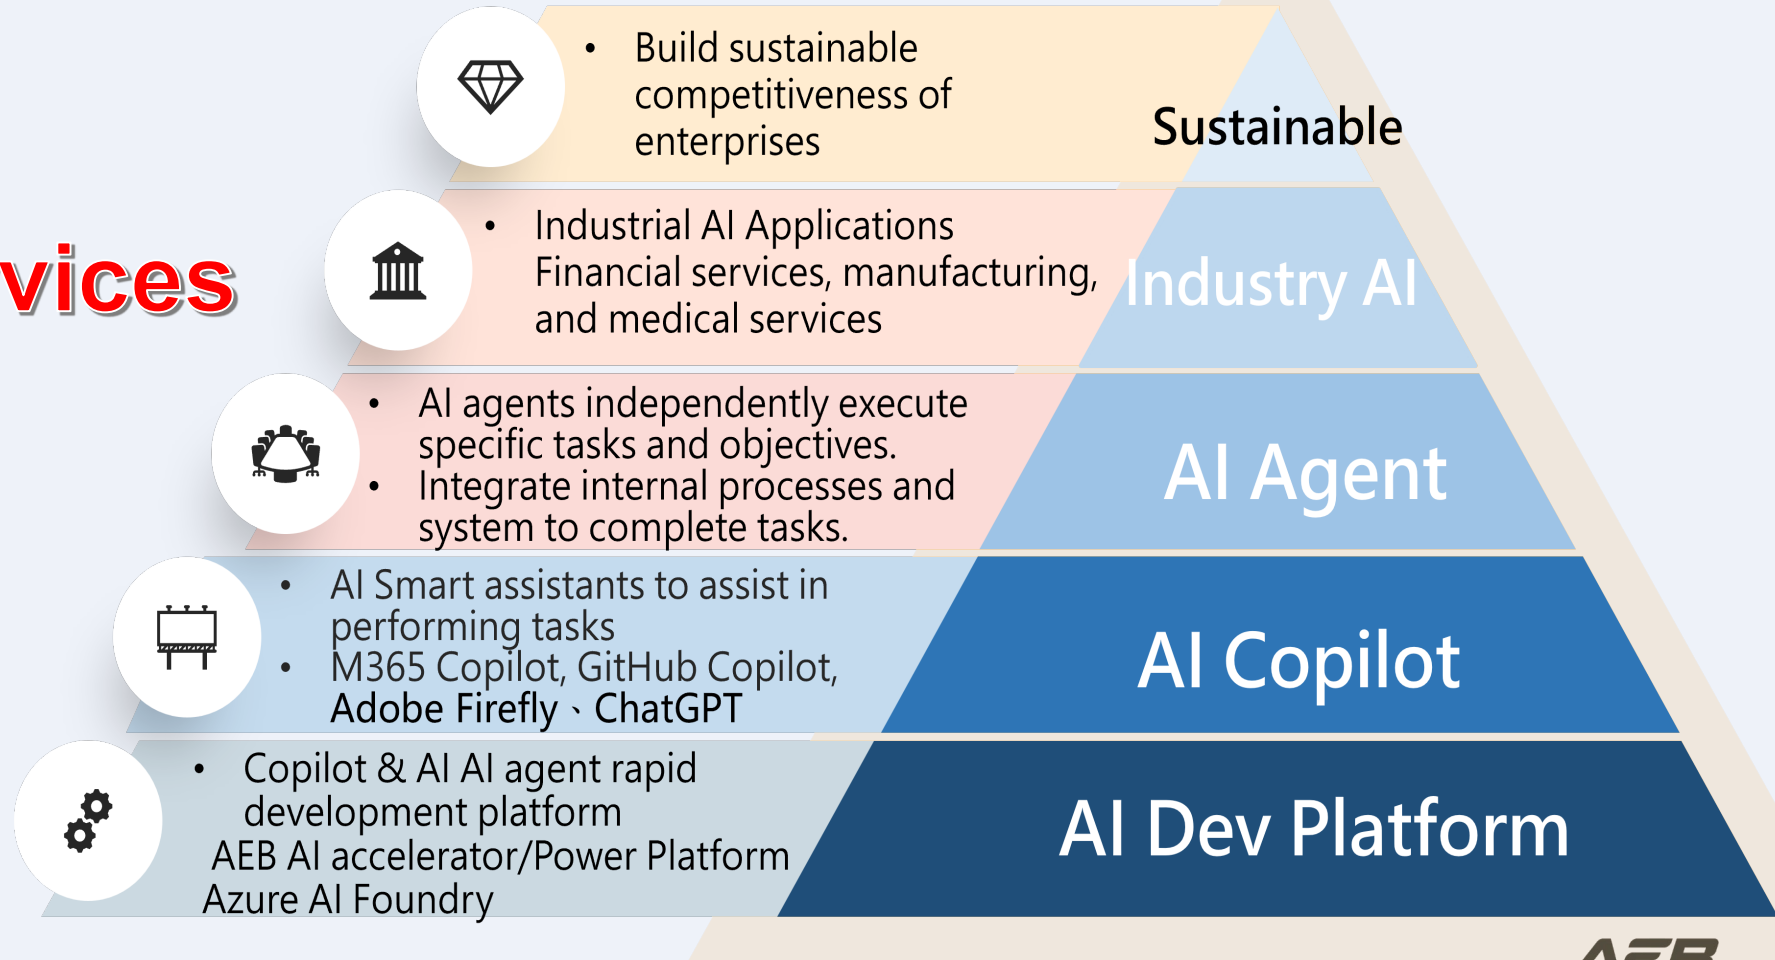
vices

• Build sustainable competitiveness of enterprises

Sustainable

• Industrial AI Applications Financial services, manufacturing, and medical services

Industry AI

• AI agents independently execute specific tasks and objectives.
• Integrate internal processes and system to complete tasks.

AI Agent

• AI Smart assistants to assist in performing tasks
• M365 Copilot, GitHub Copilot, Adobe Firefly、ChatGPT

AI Copilot

• Copilot & AI AI agent rapid development platform
AEB AI accelerator/Power Platform
Azure AI Foundry

AI Dev Platform

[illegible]